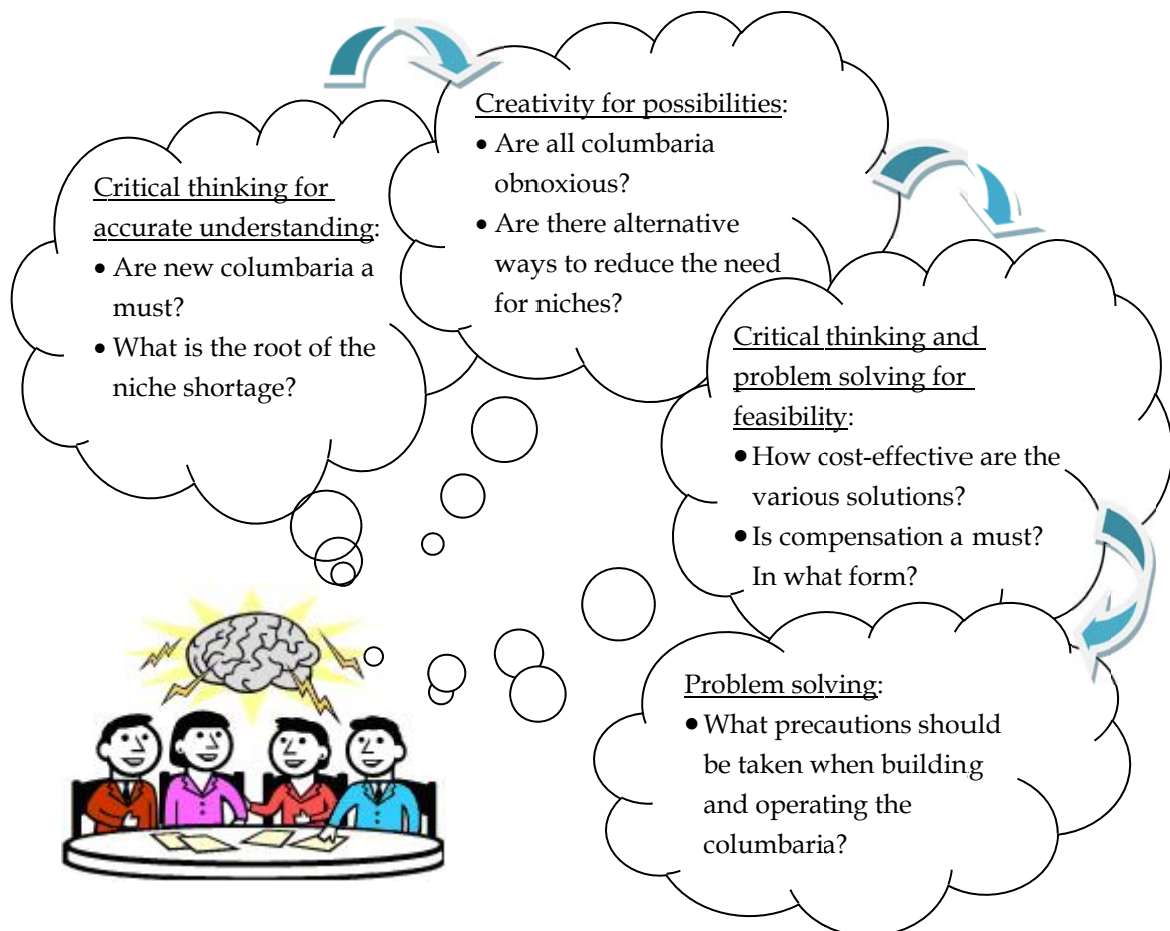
Critical thinking for accurate understanding:
• Are new columbaria a must?
• What is the root of the niche shortage?

Creativity for possibilities:
• Are all columbaria obnoxious?
• Are there alternative ways to reduce the need for niches?

Critical thinking and problem solving for feasibility:
• How cost-effective are the various solutions?
• Is compensation a must? In what form?

Problem solving:
• What precautions should be taken when building and operating the columbaria?